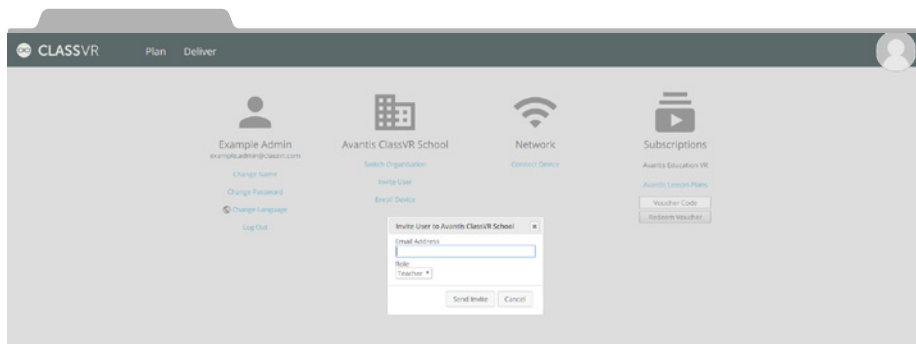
CLASSVR Plan Deliver

Example Admin
example.admin@classvr.com
Change Name
Change Password
Change Language
Log Out

Avantis ClassVR School
Switch Organisation
Invite User
Enroll Device

Network
Connect Device

Subscriptions
Avantis Education VR
Avantis Lesson Plans
Voucher Code
Redeem Voucher

Invite User to Avantis ClassVR School ×
Email Address
Role
Teacher
Send Invite Cancel